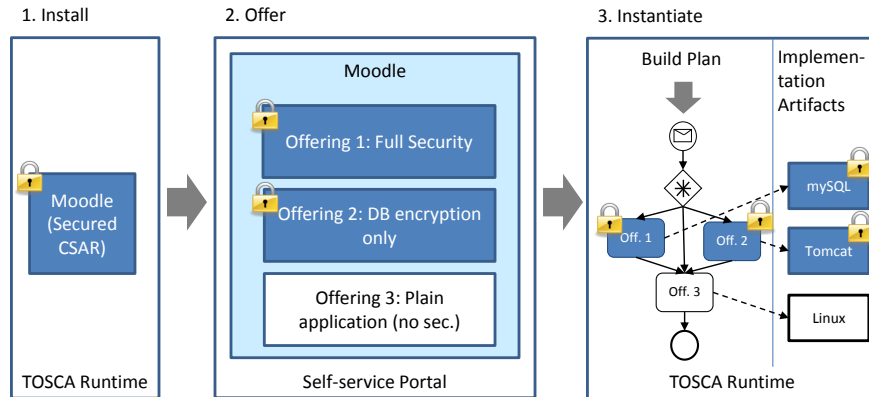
1. Install

Moodle (Secured CSAR)

TOSCA Runtime

2. Offer

Moodle

Offering 1: Full Security

Offering 2: DB encryption only

Offering 3: Plain application (no sec.)

Self-service Portal

3. Instantiate

Build Plan

Implementation Artifacts

Off. 1

Off. 2

Off. 3

mySQL

Tomcat

Linux

TOSCA Runtime